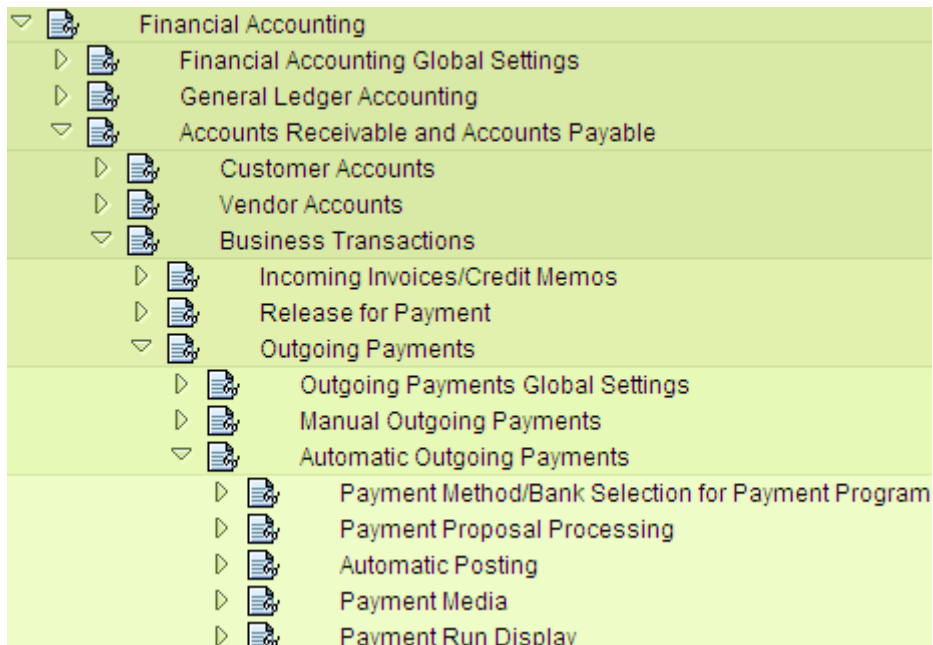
Financial Accounting
Financial Accounting Global Settings
General Ledger Accounting
Accounts Receivable and Accounts Payable
Customer Accounts
Vendor Accounts
Business Transactions
Incoming Invoices/Credit Memos
Release for Payment
Outgoing Payments
Outgoing Payments Global Settings
Manual Outgoing Payments
Automatic Outgoing Payments
Payment Method/Bank Selection for Payment Program
Payment Proposal Processing
Automatic Posting
Payment Media
Payment Run Display